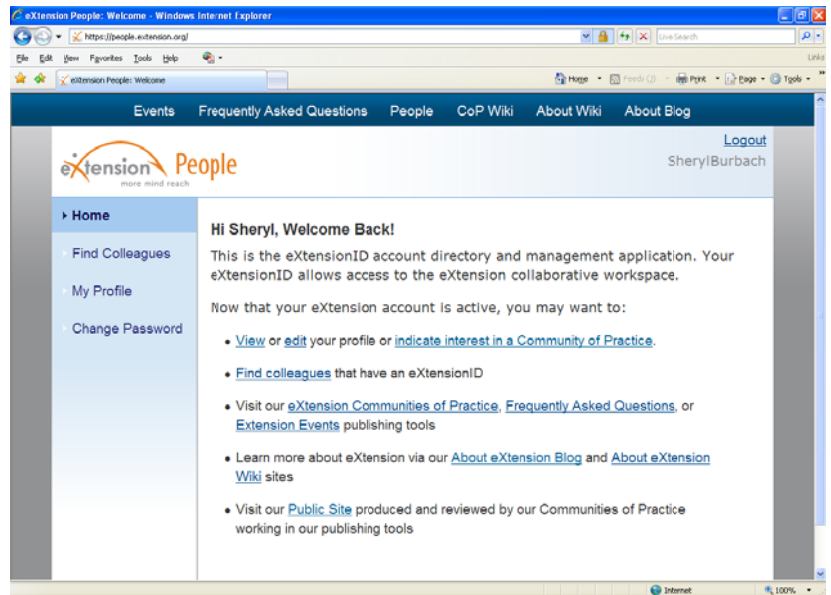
eXtension People: Welcome - Windows Internet Explorer

https://people.extension.org/

Live Search

File Edit View Favorites Tools Help

Links

eXtension People: Welcome

Home Feeds (J) Print Page Tools

Events Frequently Asked Questions People CoP Wiki About Wiki About Blog

eXtension People
more mind reach

Logout
SherylBurbach

Home

Find Colleagues

My Profile

Change Password

Hi Sheryl, Welcome Back!

This is the eXtensionID account directory and management application. Your eXtensionID allows access to the eXtension collaborative workspace.

Now that your eXtension account is active, you may want to:

- View or edit your profile or indicate interest in a Community of Practice.
- Find colleagues that have an eXtensionID
- Visit our eXtension Communities of Practice, Frequently Asked Questions, or Extension Events publishing tools
- Learn more about eXtension via our About eXtension Blog and About eXtension Wiki sites
- Visit our Public Site produced and reviewed by our Communities of Practice working in our publishing tools

Internet

100%